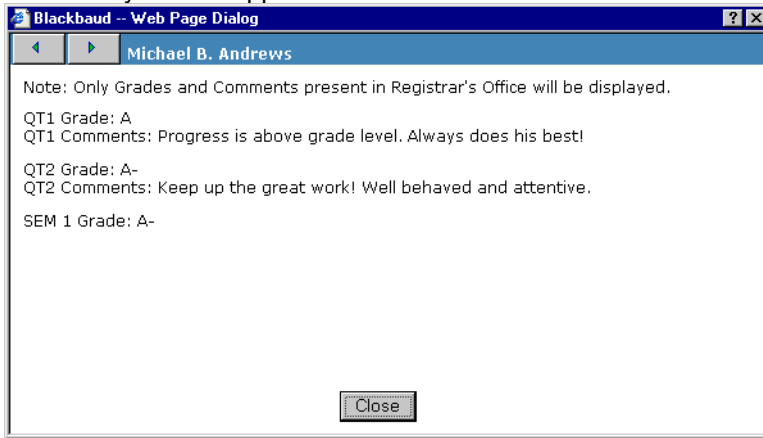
Blackbaud -- Web Page Dialog

?

Michael B. Andrews

Note: Only Grades and Comments present in Registrar's Office will be displayed.

QT1 Grade: A
QT1 Comments: Progress is above grade level. Always does his best!

QT2 Grade: A-
QT2 Comments: Keep up the great work! Well behaved and attentive.

SEM 1 Grade: A-

Close